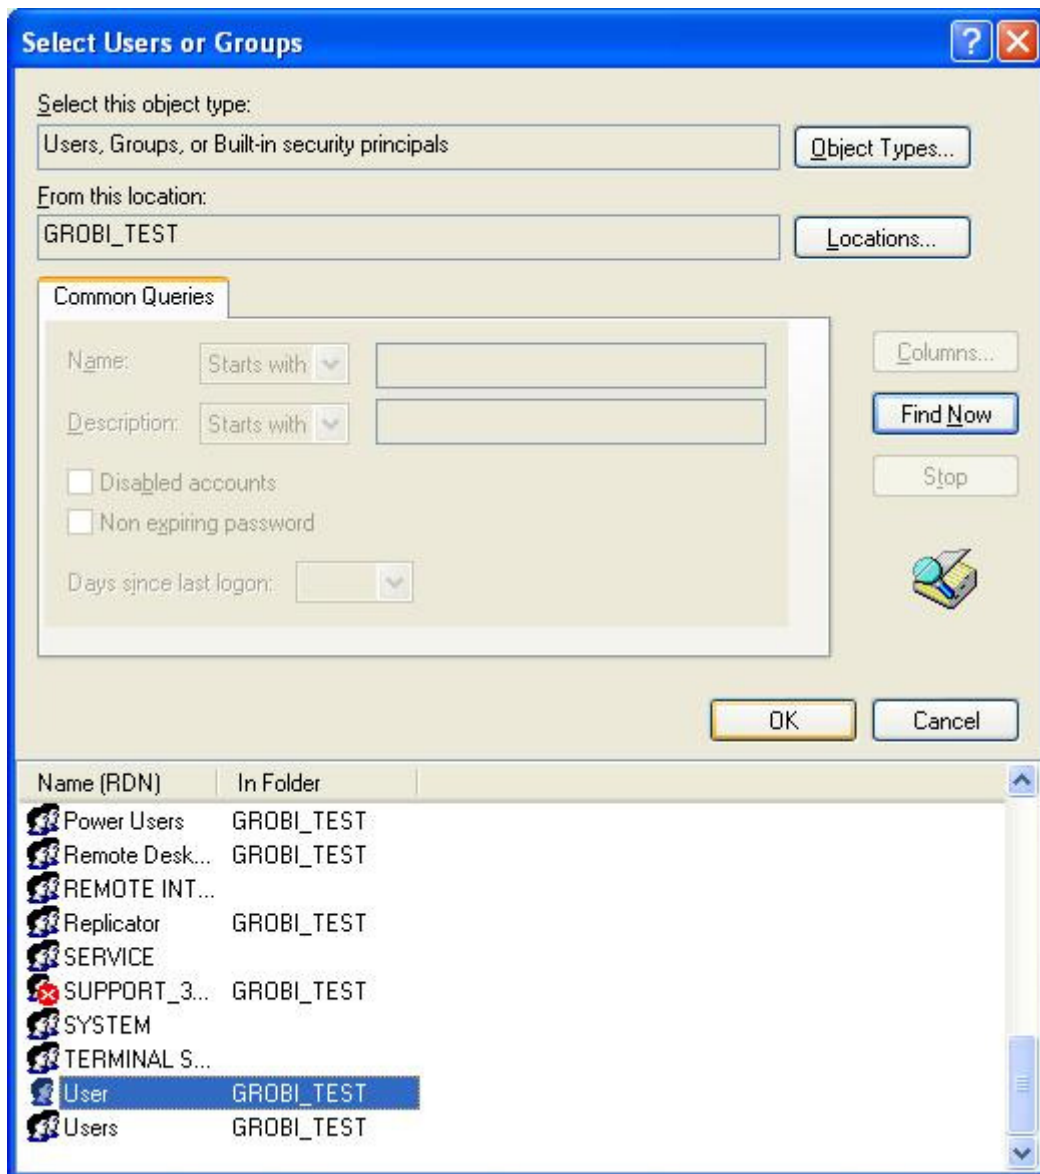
Select Users or Groups

Select this object type:
Users, Groups, or Built-in security principals
Object Types...
From this location:
GROBI_TEST
Locations...

Common Queries

Name: Starts with
Description: Starts with
Disabled accounts
Non expiring password
Days since last logon:

Columns...
Find Now
Stop

OK
Cancel

| Name (RDN) | In Folder |
|---|---|
| Power Users | GROBI_TEST |
| Remote Desk... | GROBI_TEST |
| REMOTE INT... | |
| Replicator | GROBI_TEST |
| SERVICE | |
| SUPPORT_3... | GROBI_TEST |
| SYSTEM | |
| TERMINAL S... | |
| User | GROBI_TEST |
| Users | GROBI_TEST |